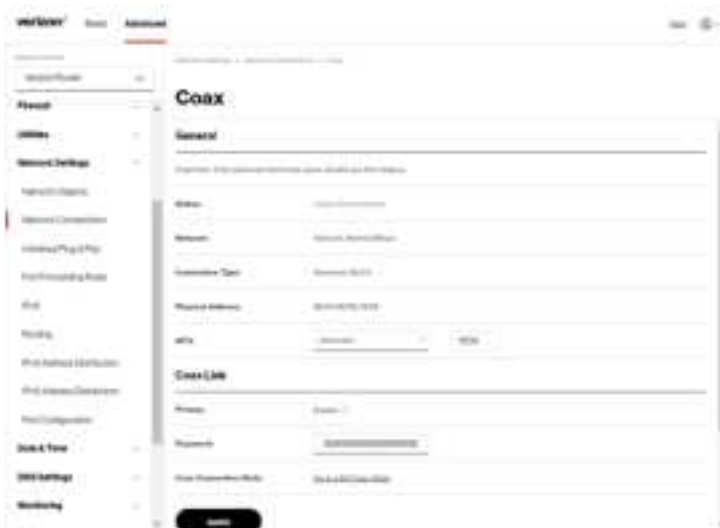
verizon✓ Basic Advanced

Verizon Router

Firewall

Utilities

Network Settings

Network Objects

Network Connections

Universal Plug & Play

Port Forwarding Rules

IPv6

Routing

IPv4 Address Distribution

IPv6 Address Distribution

Port Configuration

Date & Time

DNS Settings

Monitoring

Coax

General

Status

Network

Connection Type

Physical Address

MTU

Coax Link

Privacy

Password

Apply